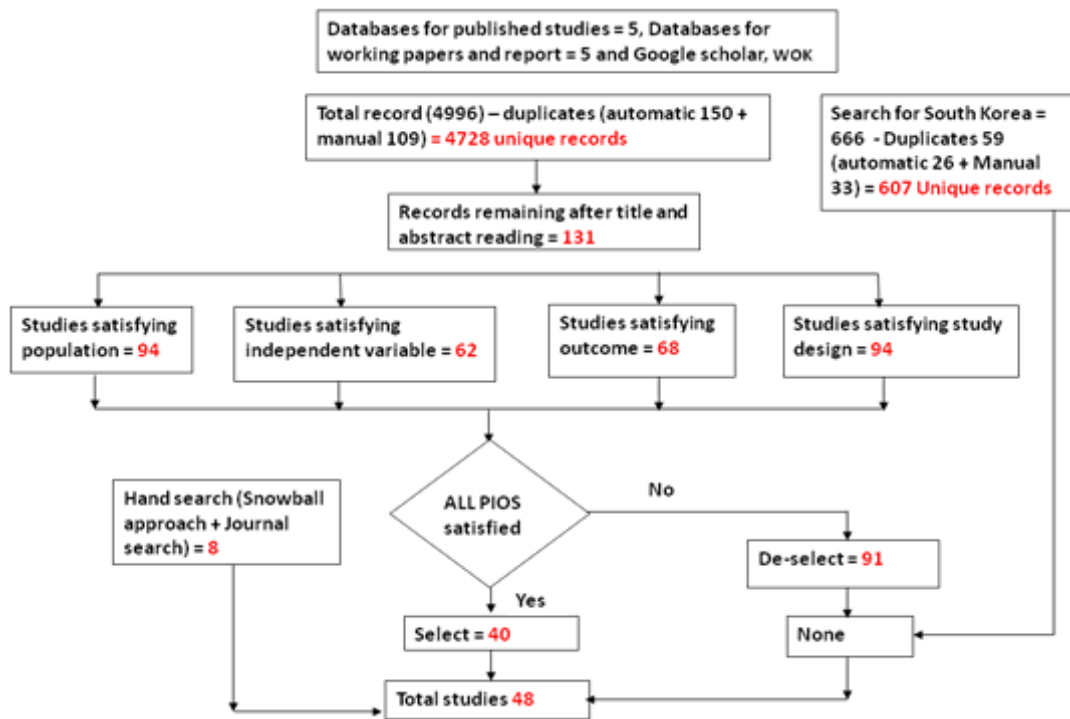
Databases for published studies = 5, Databases for working papers and report = 5 and Google scholar, WOK

Total record (4996) – duplicates (automatic 150 + manual 109) = 4728 unique records

Search for South Korea = 666 - Duplicates 59 (automatic 26 + Manual 33) = 607 Unique records

Records remaining after title and abstract reading = 131

Studies satisfying population = 94

Studies satisfying independent variable = 62

Studies satisfying outcome = 68

Studies satisfying study design = 94

Hand search (Snowball approach + Journal search) = 8

ALL PIOS satisfied

No

Yes

De-select = 91

Select = 40

None

Total studies 48